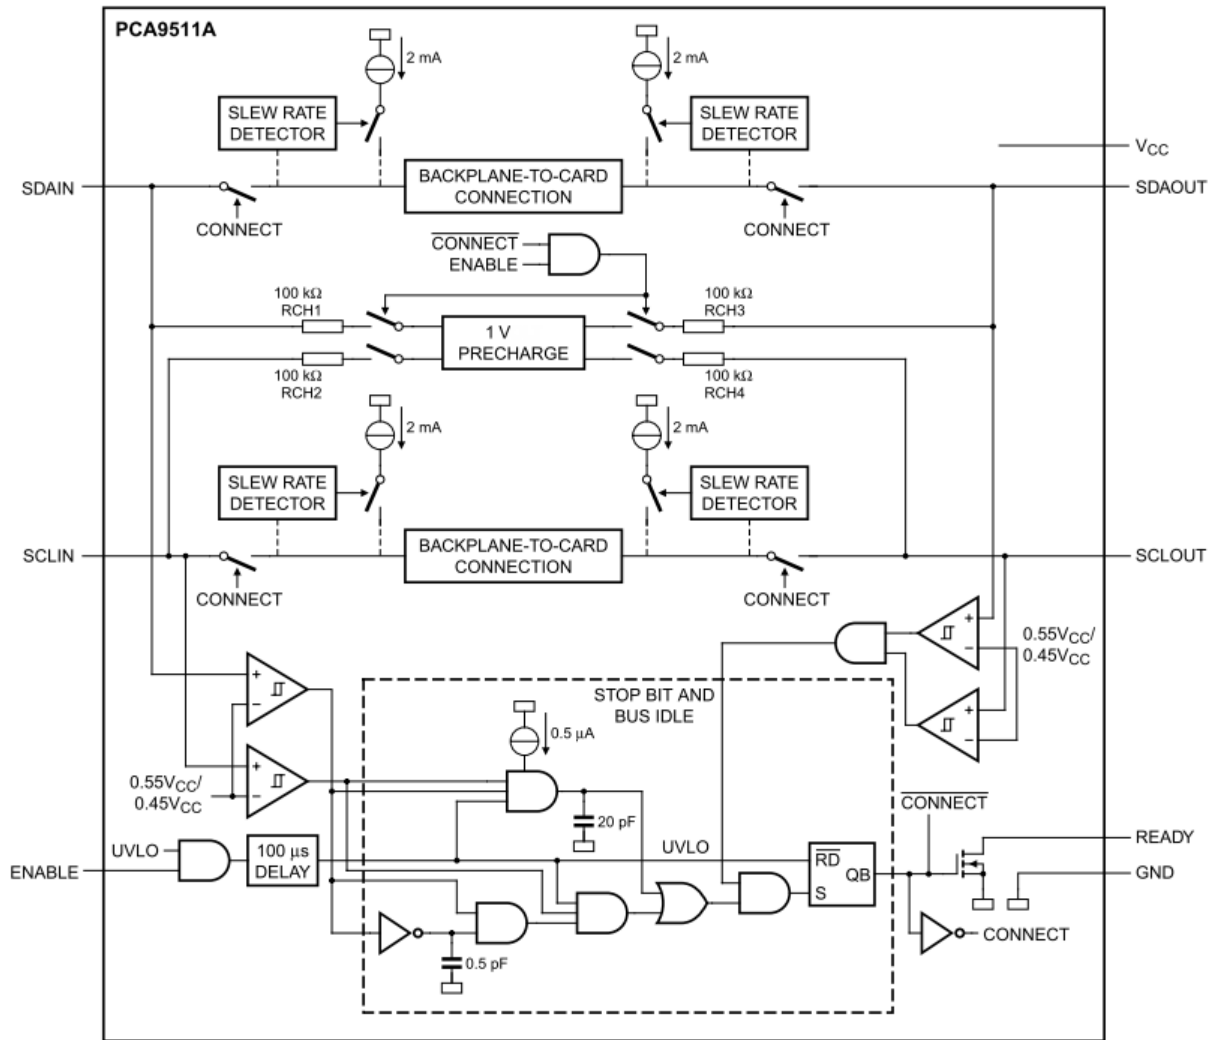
PCA9511A

2 mA

2 mA

SLEW RATE DETECTOR

SLEW RATE DETECTOR

$V_{CC}$

SDAIN

BACKPLANE-TO-CARD CONNECTION

SDAOUT

CONNECT

CONNECT

$\overline{CONNECT}$

ENABLE

100 kΩ RCH1

100 kΩ RCH3

1 V PRECHARGE

100 kΩ RCH2

100 kΩ RCH4

2 mA

2 mA

SLEW RATE DETECTOR

SLEW RATE DETECTOR

SCLIN

BACKPLANE-TO-CARD CONNECTION

SCLOUT

CONNECT

CONNECT

$0.55V_{CC}$/ $0.45V_{CC}$

STOP BIT AND BUS IDLE

0.5 µA

$0.55V_{CC}$/ $0.45V_{CC}$

20 pF

$\overline{CONNECT}$

UVLO

UVLO

100 µs DELAY

$\overline{RD}$

QB

S

READY

ENABLE

GND

CONNECT

0.5 pF